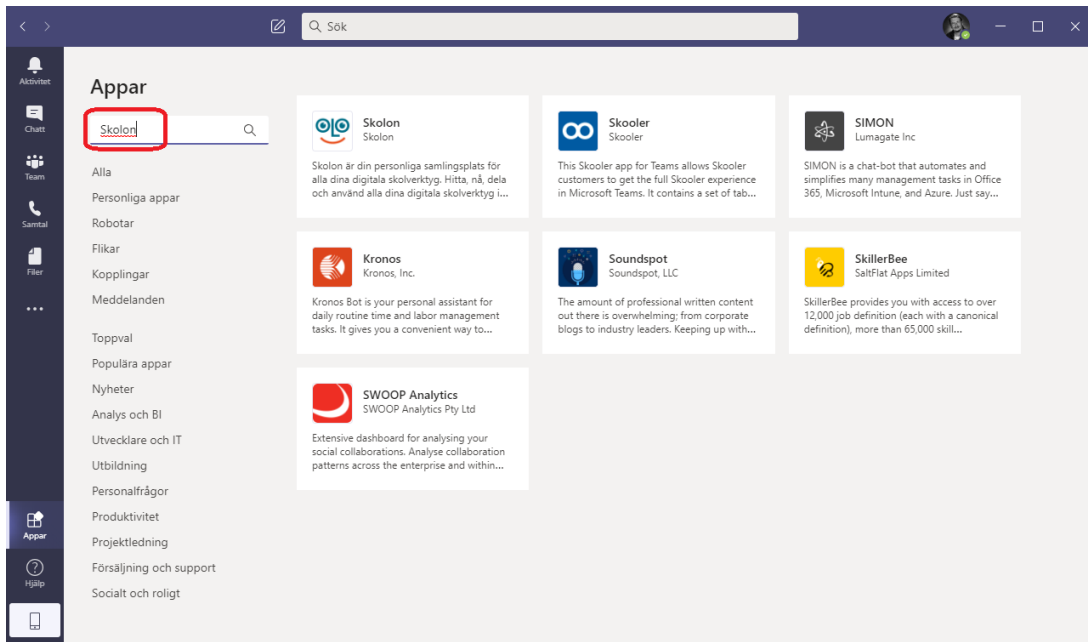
Sök

Aktivitet
Chatt
Team
Samtal
Filer
...
Appar
Hjälp

Appar

Skolon

Alla
Personliga appar
Robotar
Flikar
Kopplingar
Meddelanden

Toppval
Populära appar
Nyheter
Analys och BI
Utvecklare och IT
Utbildning
Personalfrågor
Produktivitet
Projektledning
Försäljning och support
Socialt och roligt

Skolon
Skolon
Skolon är din personliga samlingsplats för alla dina digitala skolverktyg. Hitta, nå, dela och använd alla dina digitala skolverktyg i...

Skooler
Skooler
This Skooler app for Teams allows Skooler customers to get the full Skooler experience in Microsoft Teams. It contains a set of tab...

SIMON
Lumagate Inc
SIMON is a chat-bot that automates and simplifies many management tasks in Office 365, Microsoft Intune, and Azure. Just say...

Kronos
Kronos, Inc.
Kronos Bot is your personal assistant for daily routine time and labor management tasks. It gives you a convenient way to...

Soundspot
Soundspot, LLC
The amount of professional written content out there is overwhelming; from corporate blogs to industry leaders. Keeping up with...

SkillerBee
SaltFlat Apps Limited
SkillerBee provides you with access to over 12,000 job definition (each with a canonical definition), more than 65,000 skill...

SWOOP Analytics
SWOOP Analytics Pty Ltd
Extensive dashboard for analysing your social collaborations. Analyse collaboration patterns across the enterprise and within...